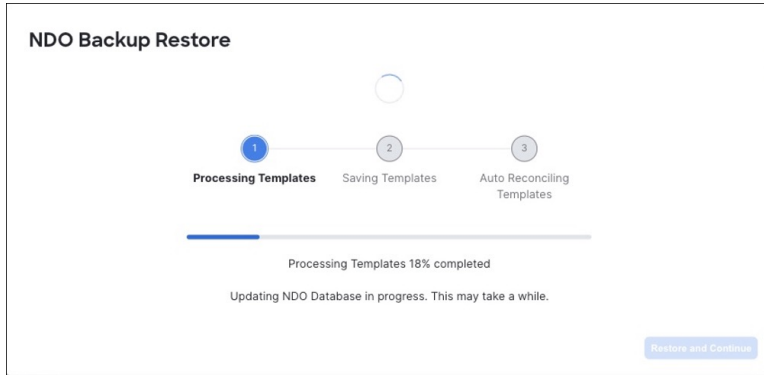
NDO Backup Restore

1
Processing Templates

2
Saving Templates

3
Auto Reconciling Templates

Processing Templates 18% completed

Updating NDO Database in progress. This may take a while.

Restore and Continue